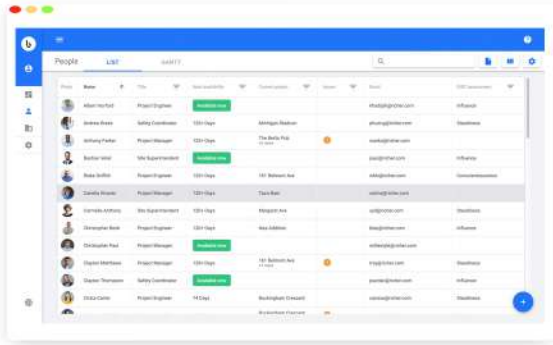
People LIST GANTT

| Photo | Name | Title | Next availability | Current project | Issues | Email | DISC assessment |
|---|---|---|---|---|---|---|---|
| | Albert Herford | Project Engineer | Available now | | | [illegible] | Influence |
| | Andrea Bresin | Safety Coordinator | 120+ Days | Michigan Stadium | | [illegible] | Steadiness |
| | Anthony Parker | Project Manager | 120+ Days | The Bella Pop | | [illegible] | |
| | Bashar Velat | Site Superintendent | Available now | | | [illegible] | Influence |
| | Blake Griffith | Project Engineer | 120+ Days | 161 Belmont Ave | | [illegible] | Conscientiousness |
| | Camila Rivers | Project Manager | 120+ Days | Taco Rent | | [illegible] | |
| | Carmella Anthony | Site Superintendent | 120+ Days | Margaret Ave | | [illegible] | Steadiness |
| | Christopher Beck | Project Manager | 120+ Days | Bae Addition | | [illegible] | Influence |
| | Christopher Paul | Project Manager | Available now | | | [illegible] | |
| | Clayton Matthews | Project Manager | 120+ Days | 161 Belmont Ave | | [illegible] | Steadiness |
| | Clayton Thompson | Safety Coordinator | Available now | | | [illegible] | Influence |
| | Olivia Carter | Project Manager | 14 Days | Buckingham Crescent | | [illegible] | Steadiness |